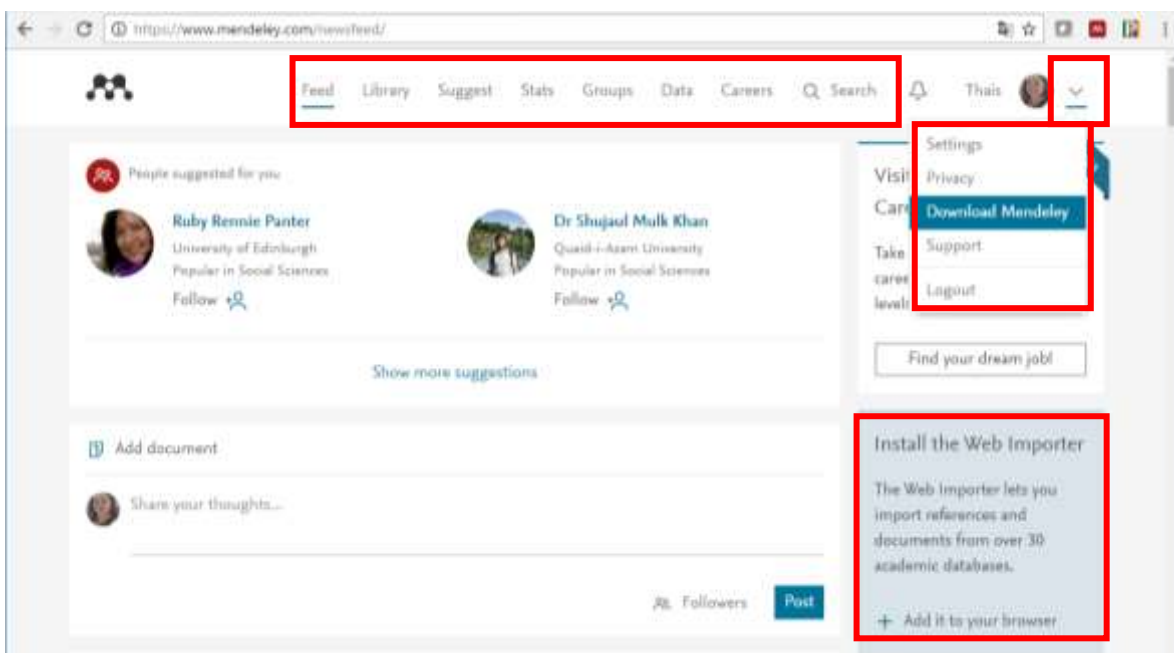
https://www.mendeley.com/newsfeed/

Feed Library Suggest Stats Groups Data Careers Search Thais

Settings
Privacy
Download Mendeley
Support
Logout

People suggested for you

Ruby Rennie Panter
University of Edinburgh
Popular in Social Sciences
Follow

Dr Shujaul Mulk Khan
Quaid-i-Azam University
Popular in Social Sciences
Follow

Show more suggestions

Visi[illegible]
Car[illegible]
Take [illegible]
care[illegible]
level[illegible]

Find your dream job!

Add document

Share your thoughts...

Followers Post

Install the Web Importer

The Web Importer lets you import references and documents from over 30 academic databases.

+ Add it to your browser